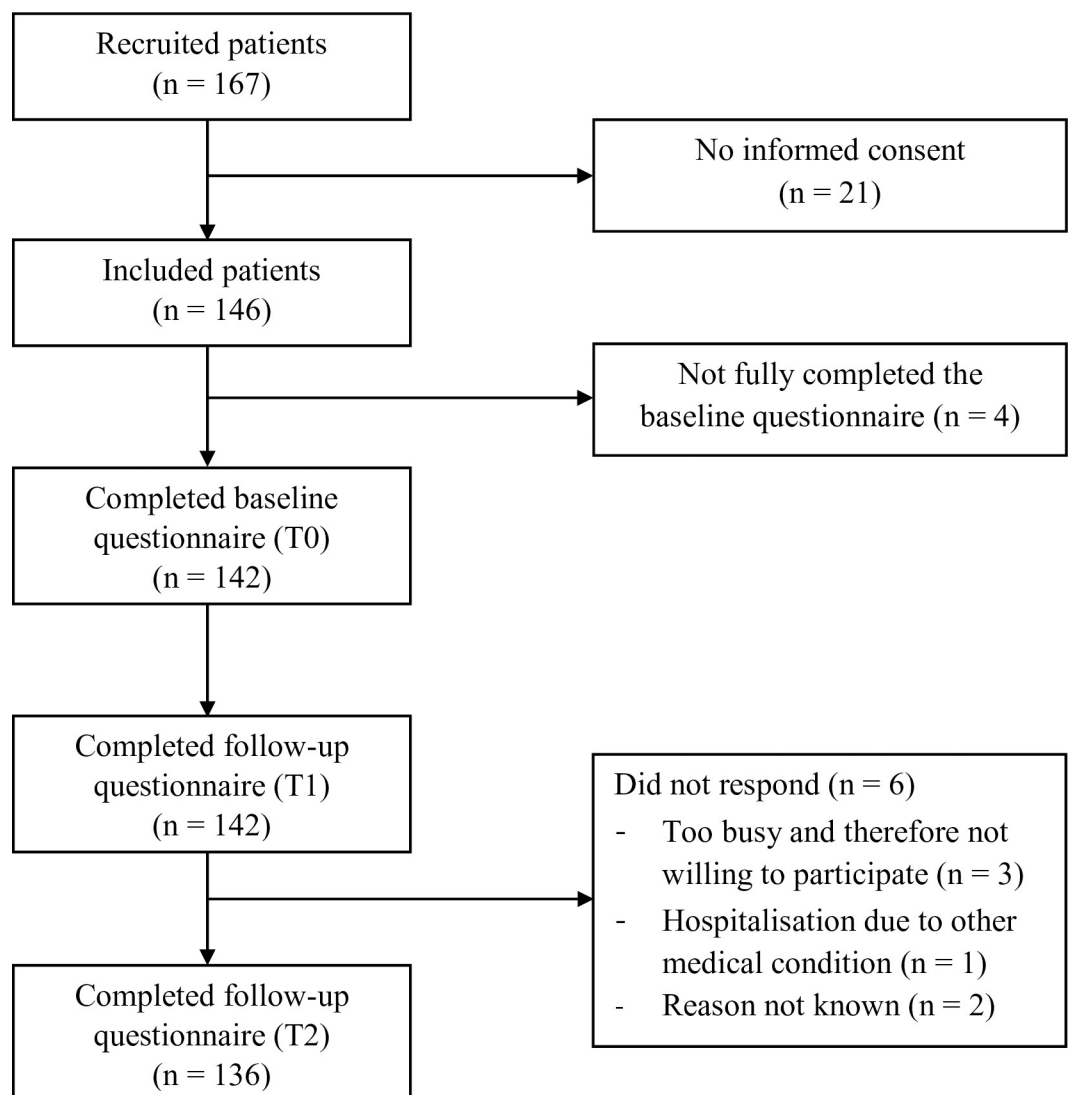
Recruited patients
(n = 167)

No informed consent
(n = 21)

Included patients
(n = 146)

Not fully completed the baseline questionnaire (n = 4)

Completed baseline questionnaire (T0)
(n = 142)

Completed follow-up questionnaire (T1)
(n = 142)

Did not respond (n = 6)
- Too busy and therefore not willing to participate (n = 3)
- Hospitalisation due to other medical condition (n = 1)
- Reason not known (n = 2)

Completed follow-up questionnaire (T2)
(n = 136)